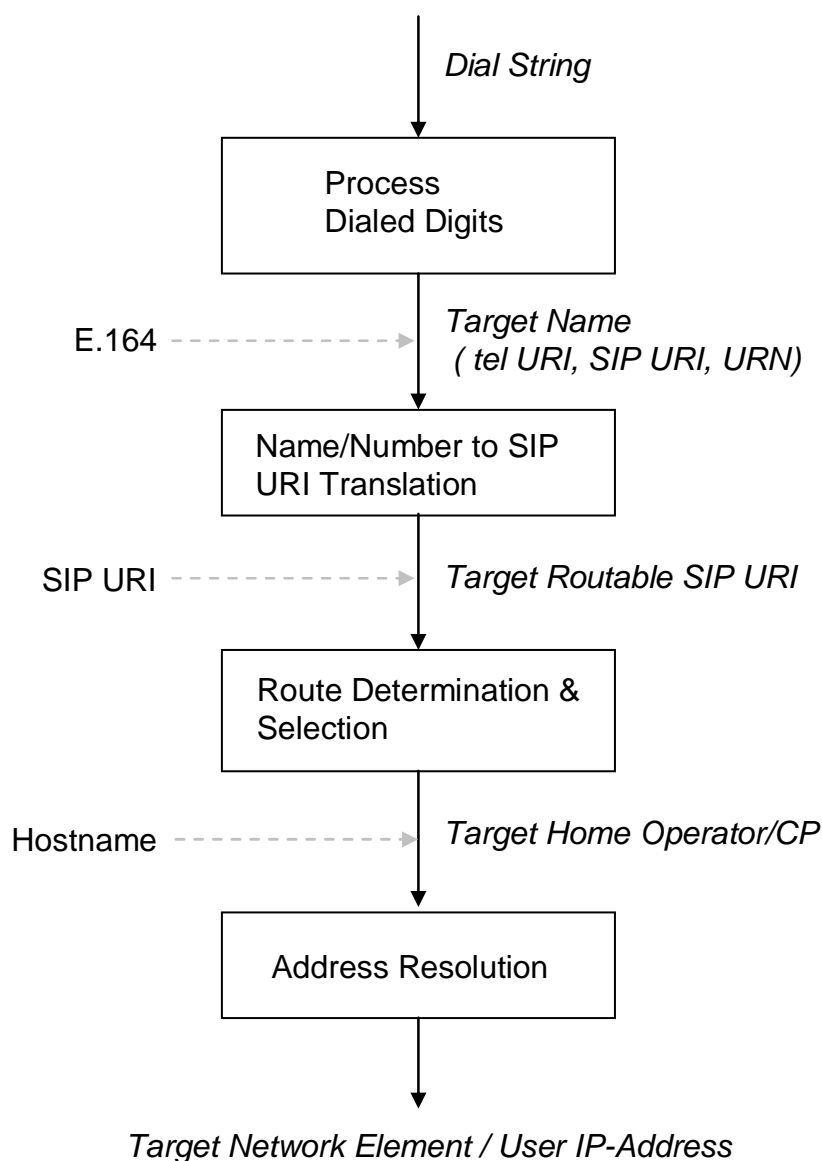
Dial String

Process
Dialed Digits

E.164

Target Name
( tel URI, SIP URI, URN)

Name/Number to SIP URI Translation

SIP URI

Target Routable SIP URI

Route Determination & Selection

Hostname

Target Home Operator/CP

Address Resolution

Target Network Element / User IP-Address